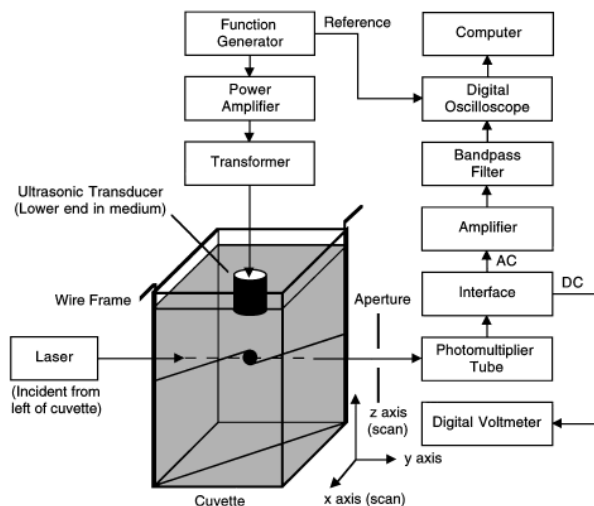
Function Generator

Reference

Computer

Power Amplifier

Digital Oscilloscope

Transformer

Bandpass Filter

Ultrasonic Transducer (Lower end in medium)

Amplifier

AC

Wire Frame

Aperture

Interface

DC

Laser

(Incident from left of cuvette)

Photomultiplier Tube

z axis (scan)

Digital Voltmeter

y axis

x axis (scan)

Cuvette